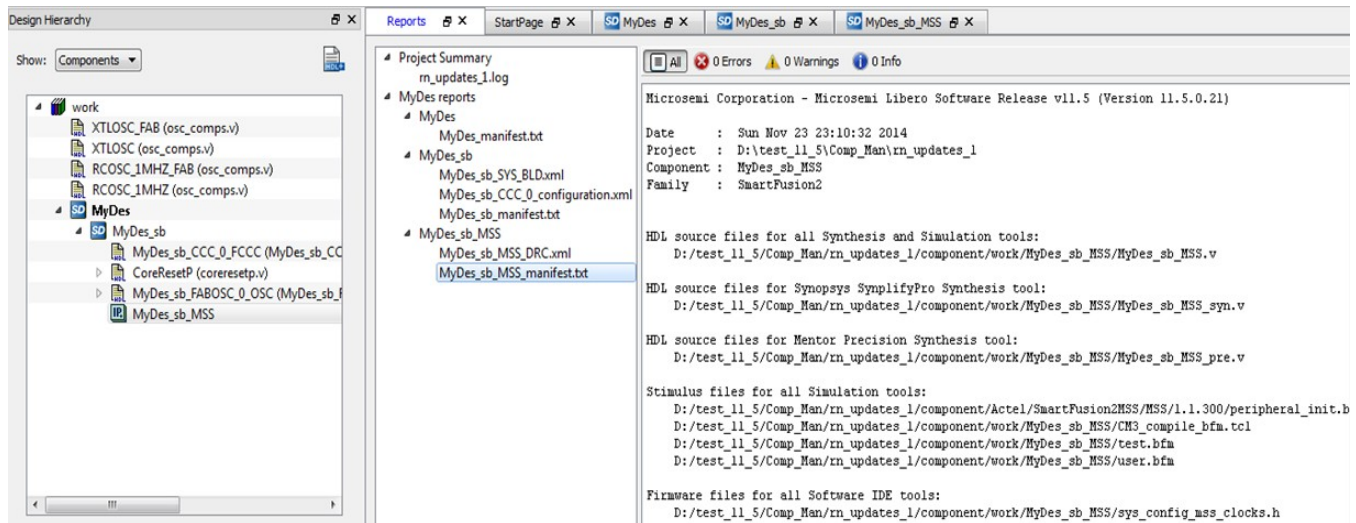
Design Hierarchy

Show: Components ▾

HDL+

work
XTLOSC_FAB (osc_comps.v)
XTLOSC (osc_comps.v)
RCOSC_1MHZ_FAB (osc_comps.v)
RCOSC_1MHZ (osc_comps.v)
SD MyDes
SD MyDes_sb
MyDes_sb_CCC_0_FCCC (MyDes_sb_CC
CoreResetP (coreresetp.v)
MyDes_sb_FABOSC_0_OSC (MyDes_sb_F
IP MyDes_sb_MSS

Reports | StartPage | SD MyDes | SD MyDes_sb | SD MyDes_sb_MSS

Project Summary
rn_updates_1.log
MyDes reports
MyDes
MyDes_manifest.txt
MyDes_sb
MyDes_sb_SYS_BLD.xml
MyDes_sb_CCC_0_configuration.xml
MyDes_sb_manifest.txt
MyDes_sb_MSS
MyDes_sb_MSS_DRC.xml
MyDes_sb_MSS_manifest.txt

All | 0 Errors | 0 Warnings | 0 Info

Microsemi Corporation - Microsemi Libero Software Release v11.5 (Version 11.5.0.21)

Date : Sun Nov 23 23:10:32 2014
Project : D:\test_11_5\Comp_Man\rn_updates_1
Component : MyDes_sb_MSS
Family : SmartFusion2

HDL source files for all Synthesis and Simulation tools:
D:/test_11_5/Comp_Man/rn_updates_1/component/work/MyDes_sb_MSS/MyDes_sb_MSS.v

HDL source files for Synopsys SynplifyPro Synthesis tool:
D:/test_11_5/Comp_Man/rn_updates_1/component/work/MyDes_sb_MSS/MyDes_sb_MSS_syn.v

HDL source files for Mentor Precision Synthesis tool:
D:/test_11_5/Comp_Man/rn_updates_1/component/work/MyDes_sb_MSS/MyDes_sb_MSS_pre.v

Stimulus files for all Simulation tools:
D:/test_11_5/Comp_Man/rn_updates_1/component/Actel/SmartFusion2MSS/MSS/1.1.300/peripheral_init.b
D:/test_11_5/Comp_Man/rn_updates_1/component/work/MyDes_sb_MSS/CM3_compile_bfm.tcl
D:/test_11_5/Comp_Man/rn_updates_1/component/work/MyDes_sb_MSS/test.bfm
D:/test_11_5/Comp_Man/rn_updates_1/component/work/MyDes_sb_MSS/user.bfm

Firmware files for all Software IDE tools:
D:/test_11_5/Comp_Man/rn_updates_1/component/work/MyDes_sb_MSS/sys_config_mss_clocks.h